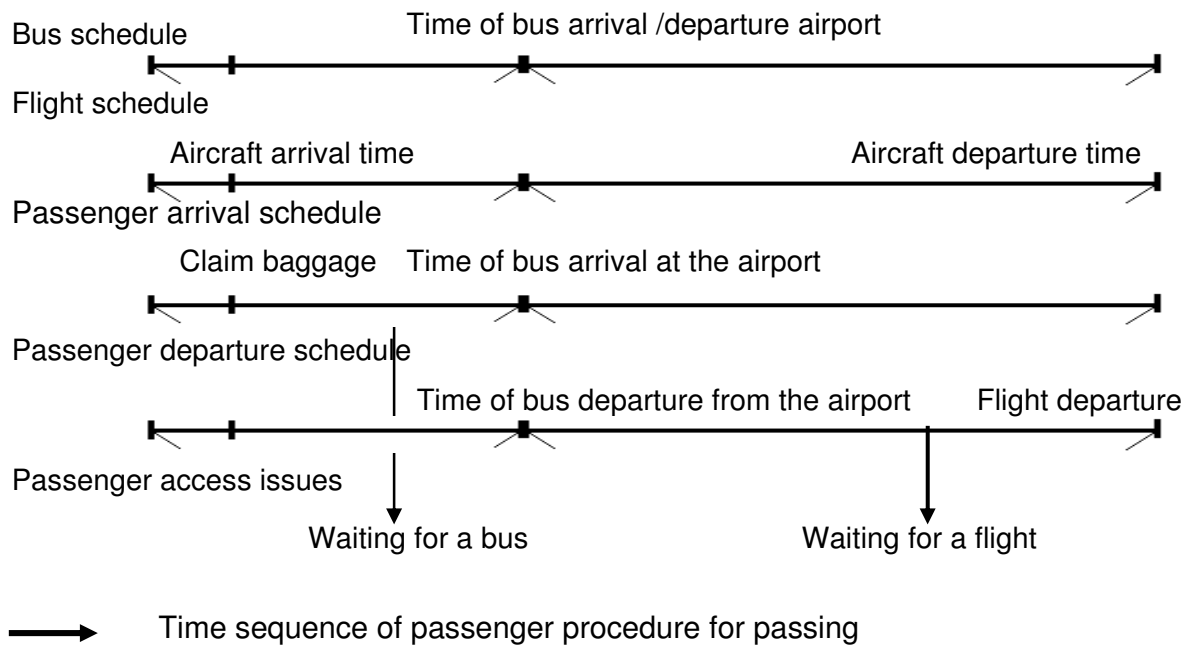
Bus schedule

Time of bus arrival /departure airport

Flight schedule

Aircraft arrival time

Aircraft departure time

Passenger arrival schedule

Claim baggage

Time of bus arrival at the airport

Passenger departure schedule

Time of bus departure from the airport

Flight departure

Passenger access issues

Waiting for a bus

Waiting for a flight

Time sequence of passenger procedure for passing